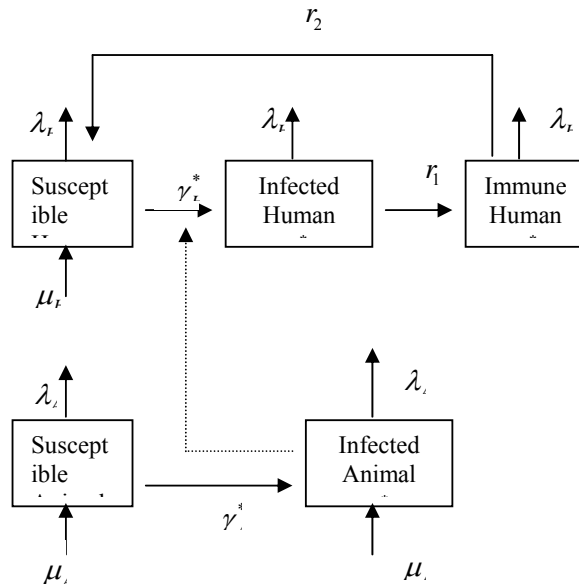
$r_2$

$\lambda_h$

$\lambda_h$

$\lambda_h$

Suscept ible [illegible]

$\gamma_h^*$

Infected Human

$r_1$

Immune Human

$\mu_h$

$\lambda_a$

$\lambda_a$

Suscept ible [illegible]

Infected Animal

$\gamma_a^*$

$\mu_a$

$\mu_a$